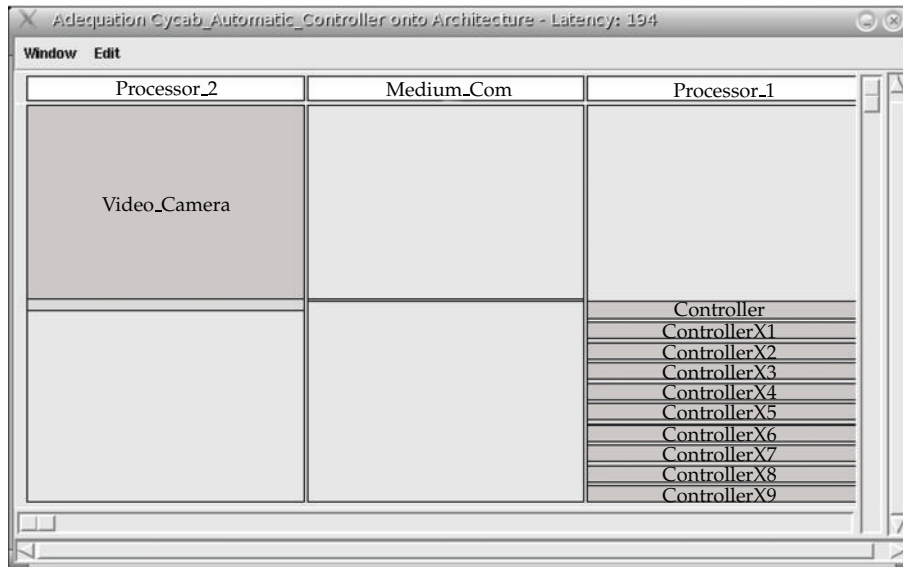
Adequation Cycab_Automatic_Controller onto Architecture - Latency: 194

Window Edit

Processor_2
Medium_Com
Processor_1

Video_Camera

Controller
ControllerX1
ControllerX2
ControllerX3
ControllerX4
ControllerX5
ControllerX6
ControllerX7
ControllerX8
ControllerX9